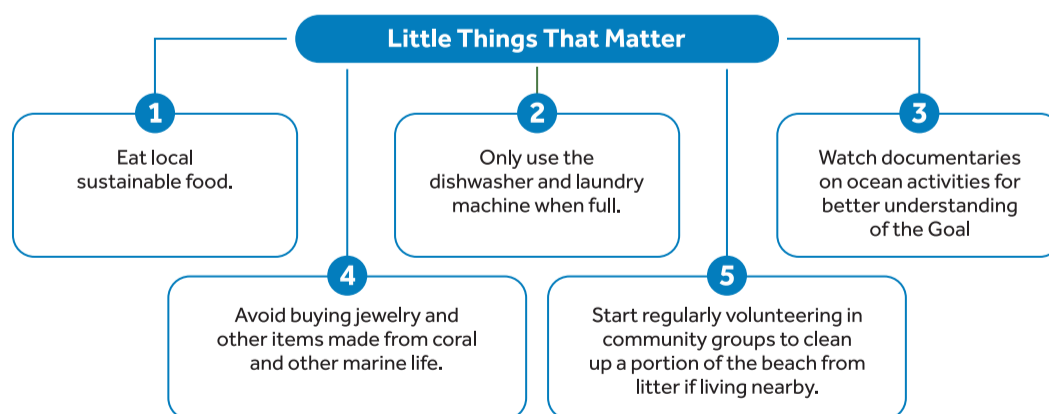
Little Things That Matter

1
Eat local sustainable food.

2
Only use the dishwasher and laundry machine when full.

3
Watch documentaries on ocean activities for better understanding of the Goal

4
Avoid buying jewelry and other items made from coral and other marine life.

5
Start regularly volunteering in community groups to clean up a portion of the beach from litter if living nearby.